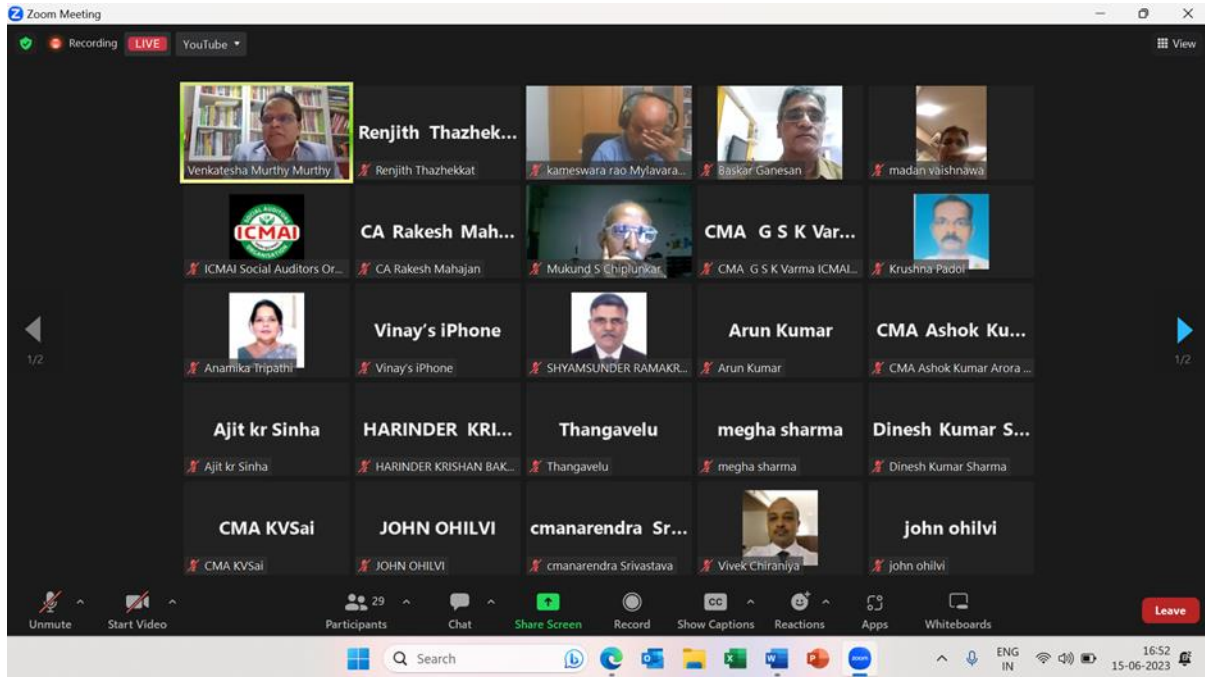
Zoom Meeting

Recording LIVE YouTube

View

Venkatesha Murthy Murthy

Renjith Thazhek...
Renjith Thazhekkat

kameswara rao Mylavara...

Baskar Ganesan

madan vaishnawa

ICMAI
ICMAI Social Auditors Or...

CA Rakesh Mah...
CA Rakesh Mahajan

Mukund S Chiplunkar

CMA G S K Var...
CMA G S K Varma ICMAI...

Krushna Padoi

1/2

Anamika Tripathi

Vinay's iPhone
Vinay's iPhone

SHYAMSUNDER RAMAKR...

Arun Kumar
Arun Kumar

CMA Ashok Ku...
CMA Ashok Kumar Arora ...

1/2

Ajit kr Sinha
Ajit kr Sinha

HARINDER KRI...
HARINDER KRISHAN BAK...

Thangavelu
Thangavelu

megha sharma
megha sharma

Dinesh Kumar S...
Dinesh Kumar Sharma

CMA KVSai
CMA KVSai

JOHN OHILVI
JOHN OHILVI

cmanarendra Sr...
cmanarendra Srivastava

Vivek Chiraniya

john ohilvi
john ohilvi

Unmute Start Video 29 Participants Chat Share Screen Record Show Captions Reactions Apps Whiteboards Leave

Search

ENG IN 16:52 15-06-2023